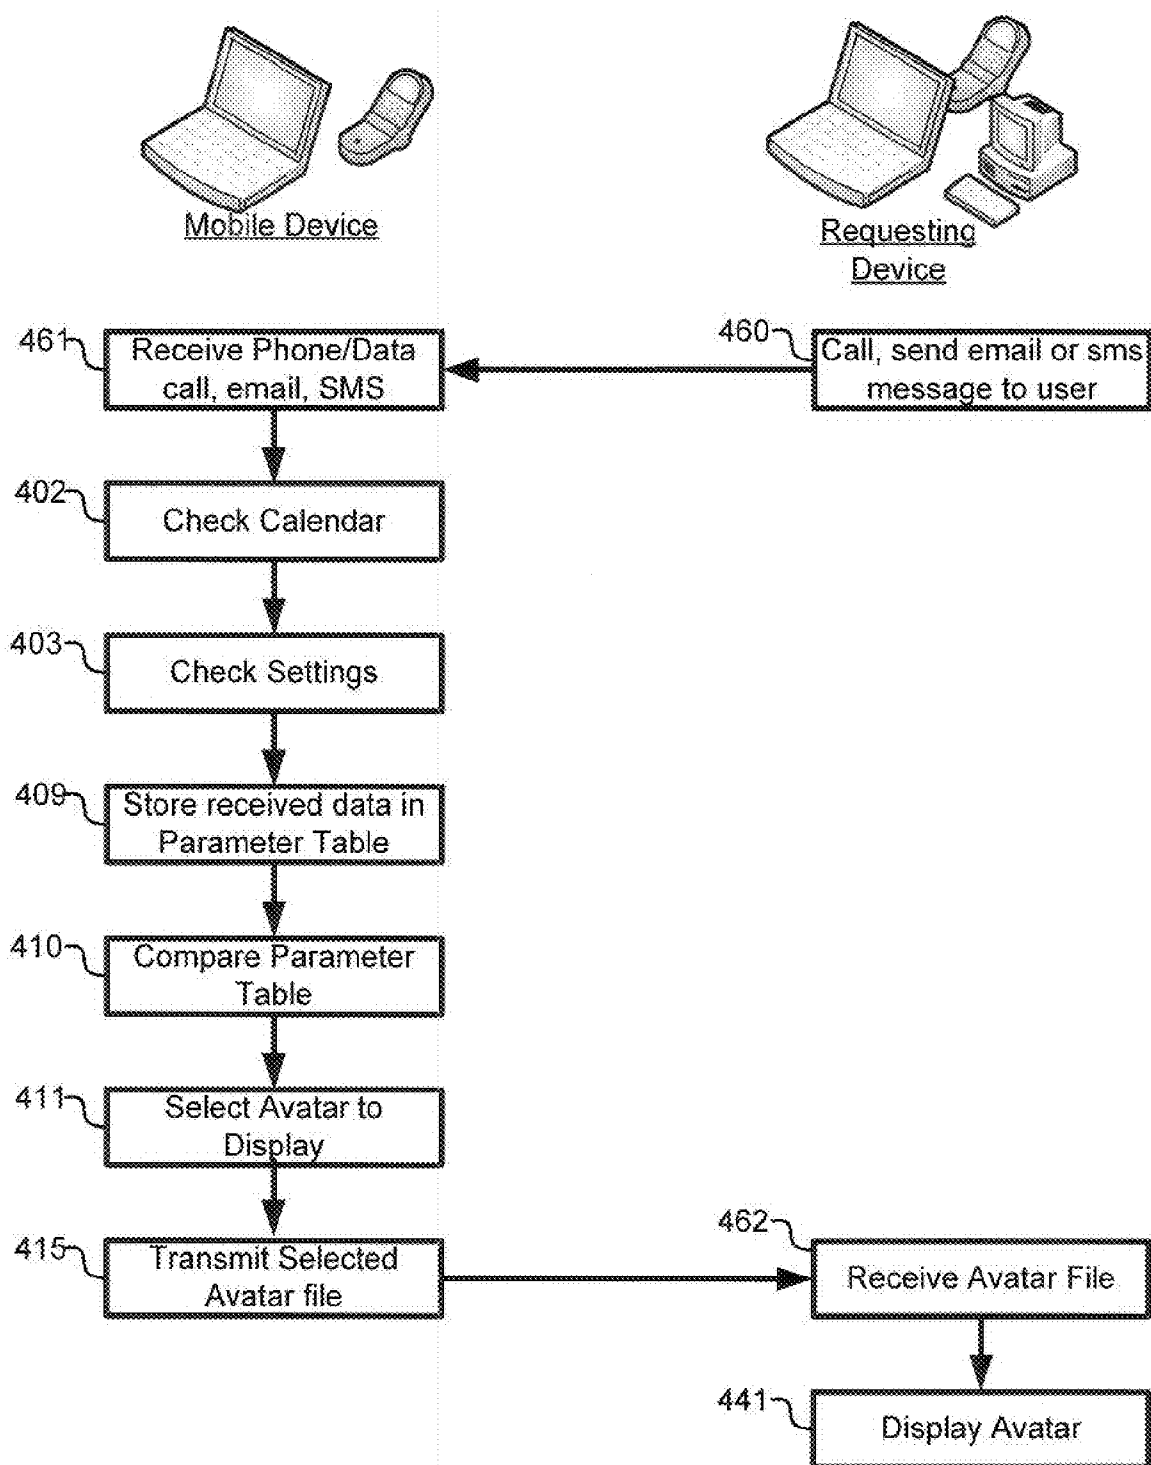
Mobile Device

Requesting Device

461 Receive Phone/Data call, email, SMS

460 Call, send email or sms message to user

402 Check Calendar

403 Check Settings

409 Store received data in Parameter Table

410 Compare Parameter Table

411 Select Avatar to Display

415 Transmit Selected Avatar file

462 Receive Avatar File

441 Display Avatar